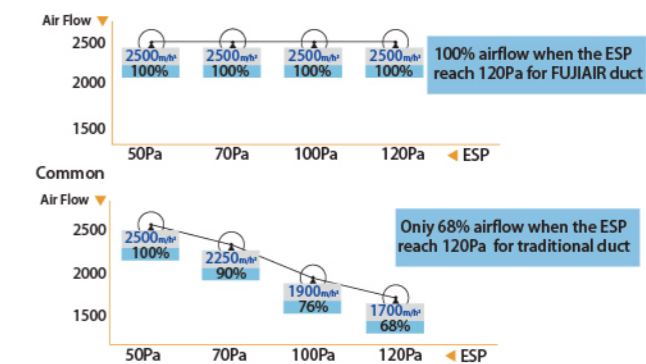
Air Flow

2500
2000
1500

2500m/h³
100%

2500m/h³
100%

2500m/h³
100%

2500m/h³
100%

100% airflow when the ESP reach 120Pa for FUJIAIR duct

50Pa 70Pa 100Pa 120Pa ESP

Common

Air Flow

2500
2000
1500

2500m/h³
100%

2250m/h³
90%

1900m/h³
76%

1700m/h³
68%

Oniy 68% airflow when the ESP reach 120Pa for traditional duct

50Pa 70Pa 100Pa 120Pa ESP